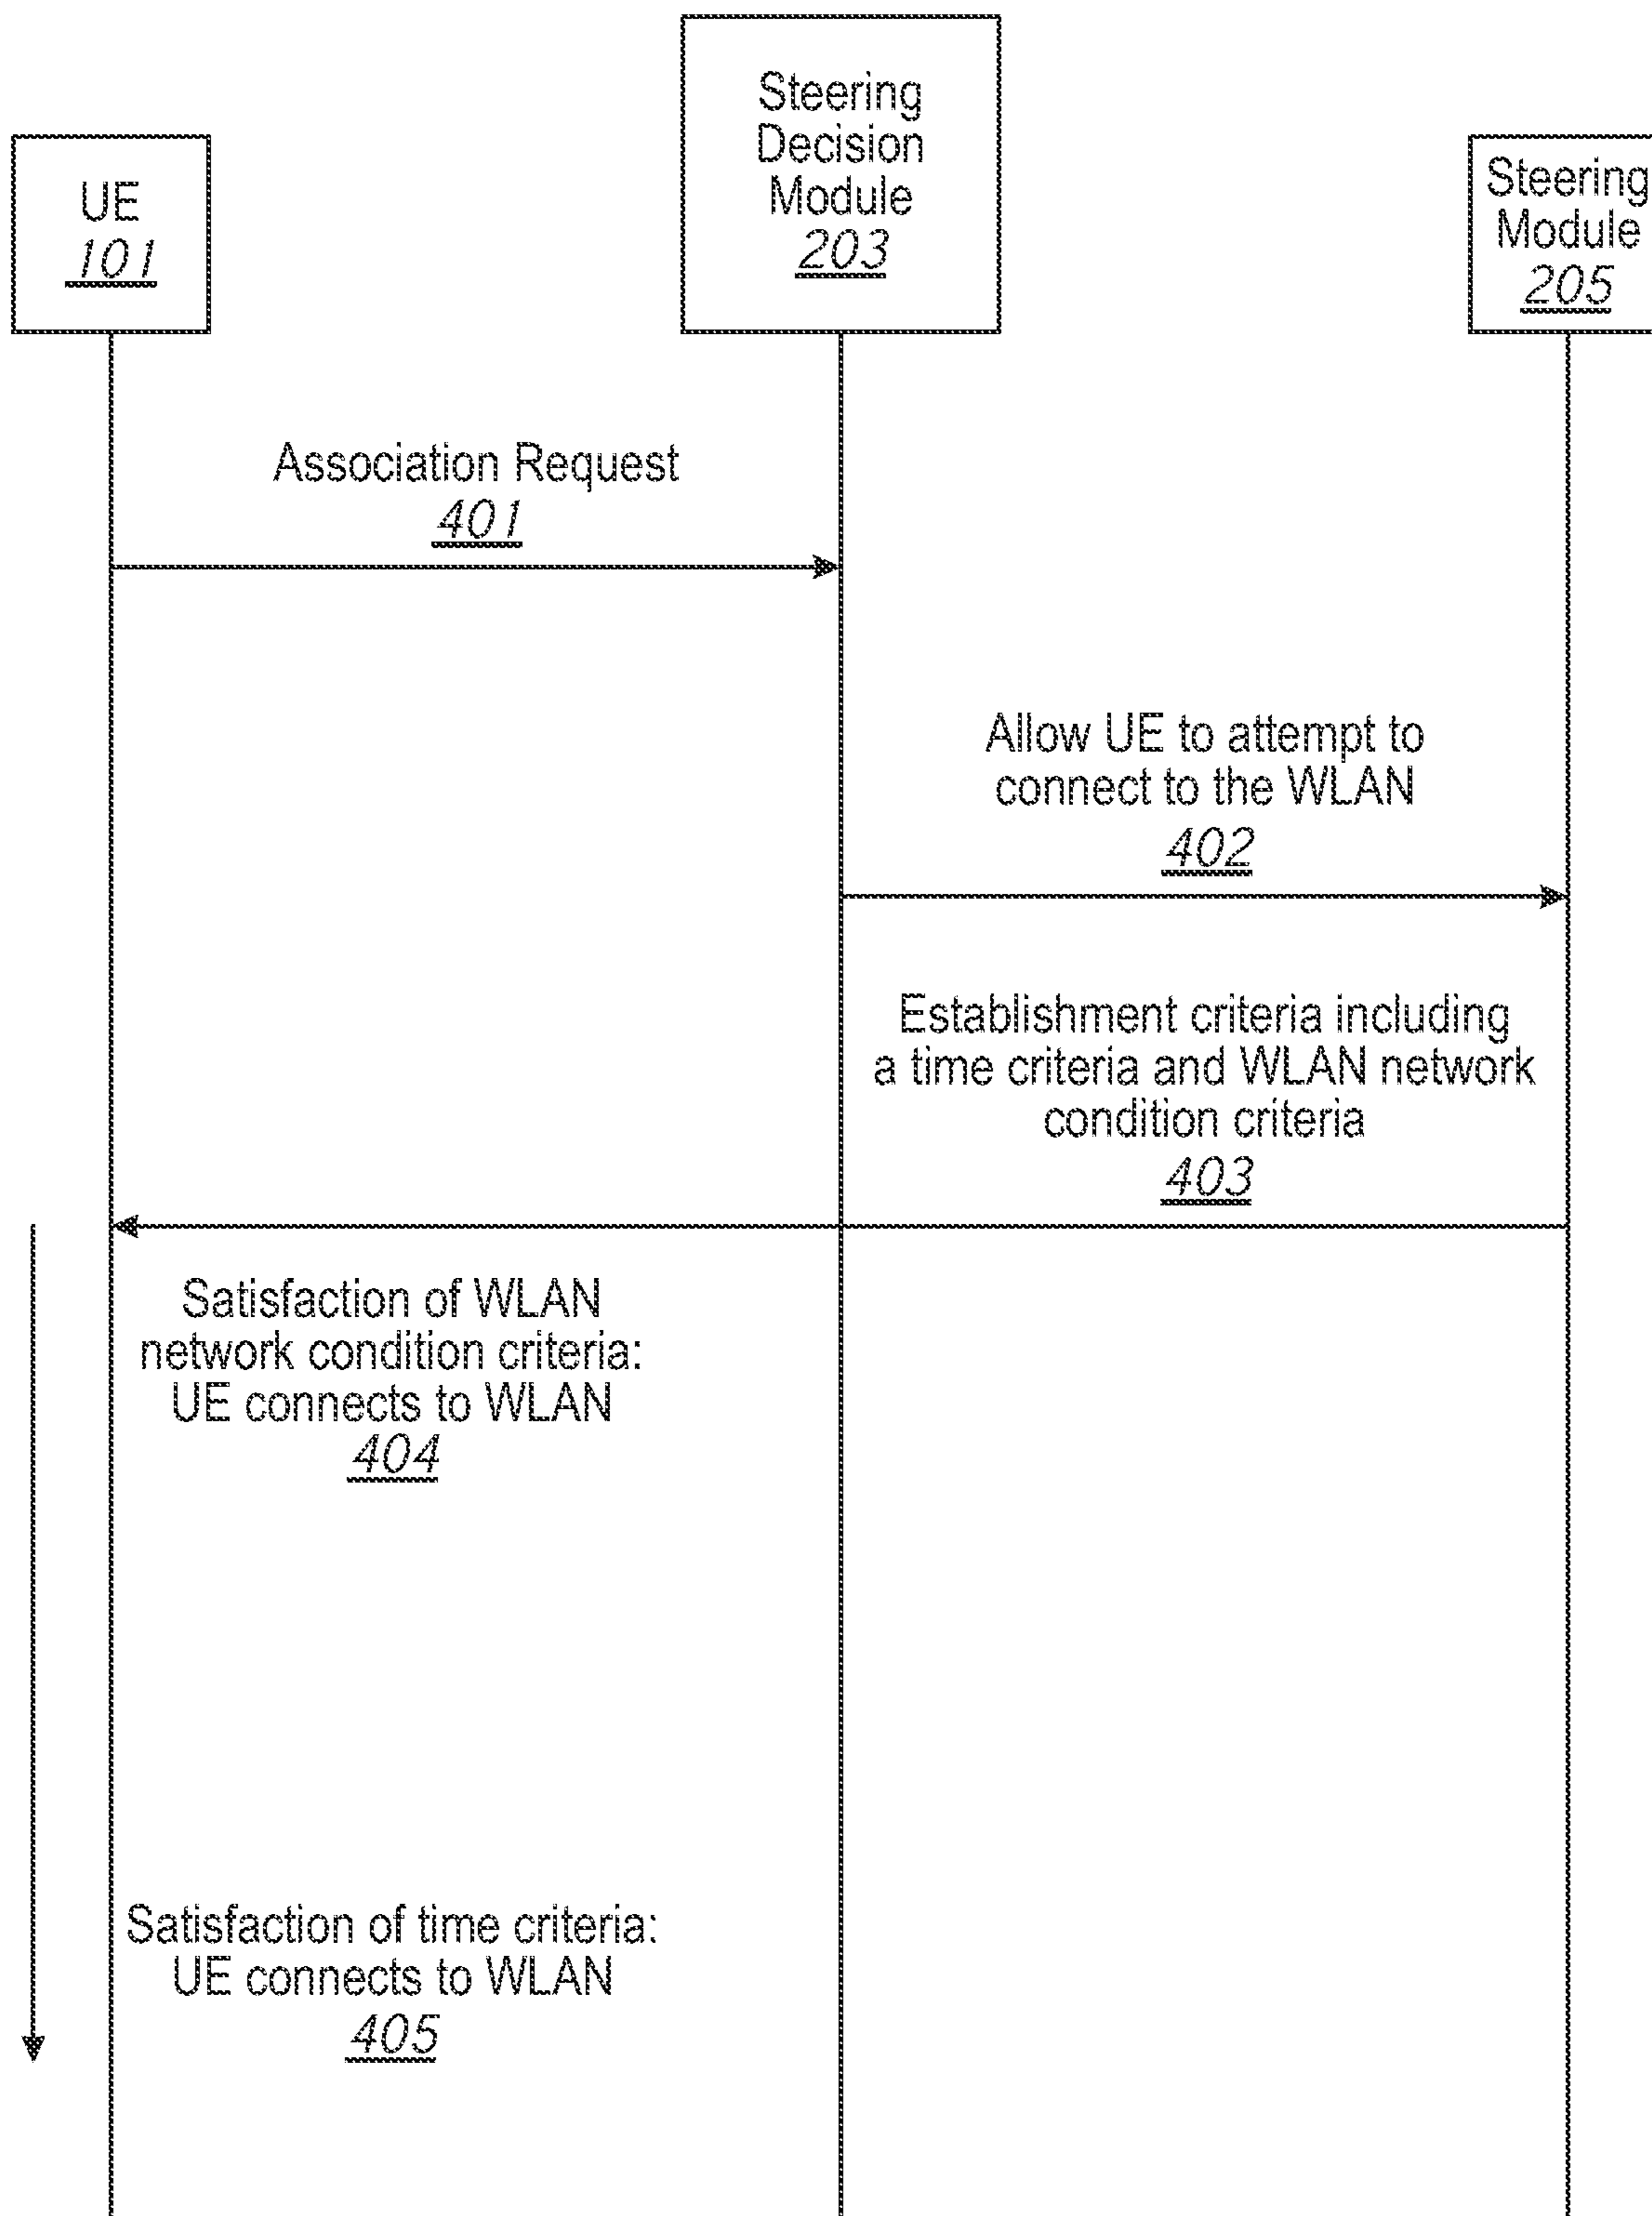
UE
101

Steering Decision Module
203

Steering Module
205

Association Request
401

Allow UE to attempt to connect to the WLAN
402

Establishment criteria including a time criteria and WLAN network condition criteria
403

Satisfaction of WLAN network condition criteria: UE connects to WLAN
404

Satisfaction of time criteria: UE connects to WLAN
405